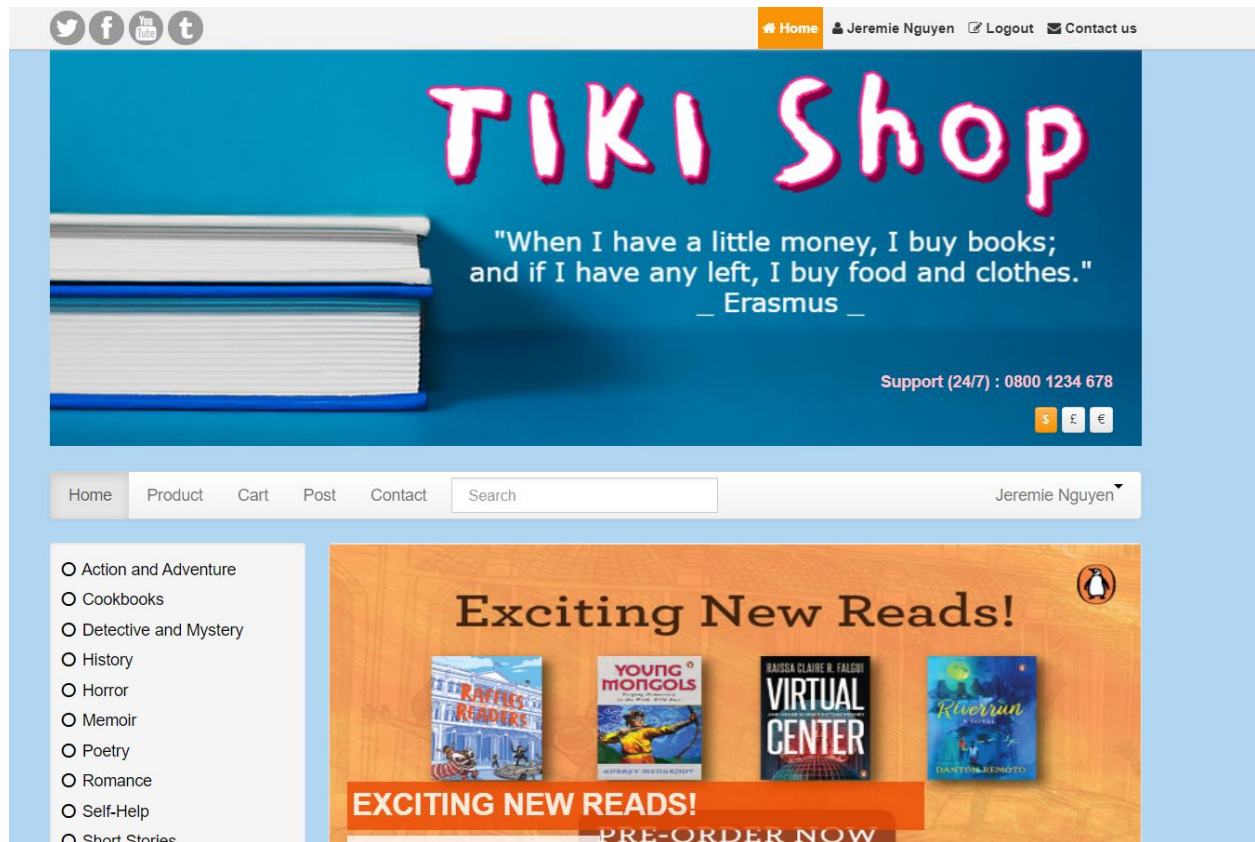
Home Jeremie Nguyen Logout Contact us

TIKI Shop

"When I have a little money, I buy books; and if I have any left, I buy food and clothes."
_ Erasmus _

Support (24/7) : 0800 1234 678

$ £ €

Home Product Cart Post Contact Search Jeremie Nguyen

Action and Adventure
Cookbooks
Detective and Mystery
History
Horror
Memoir
Poetry
Romance
Self-Help
Short Stories

Exciting New Reads!

RAFFLES READERS

YOUNG MONGOLS
AUBREY MENARNDT

RAISSA CLAIRE R. FALGUI
VIRTUAL CENTER

Riverrun
A NOVEL
DANTON REMOTO

EXCITING NEW READS!

PRE-ORDER NOW